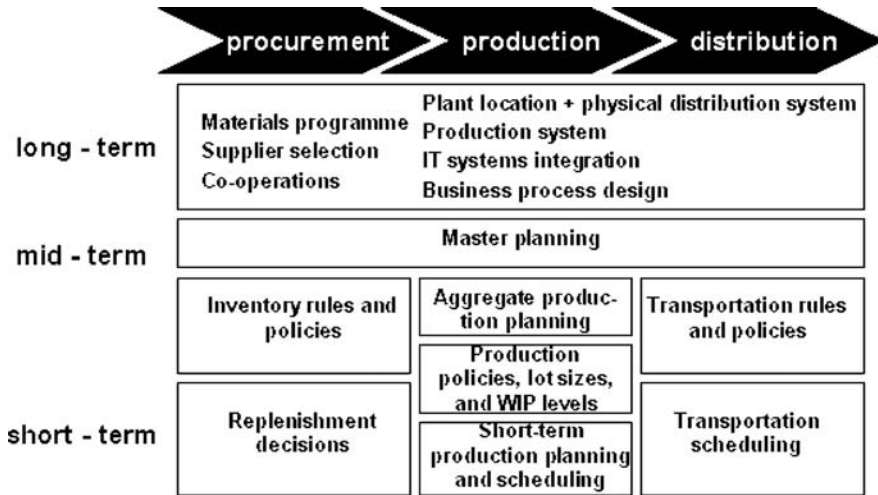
procurement
production
distribution

long - term

Materials programme
Supplier selection
Co-operations

Plant location + physical distribution system
Production system
IT systems integration
Business process design

mid - term

Master planning

Inventory rules and policies

Aggregate production planning

Transportation rules and policies

Production policies, lot sizes, and WIP levels

short - term

Replenishment decisions

Short-term production planning and scheduling

Transportation scheduling